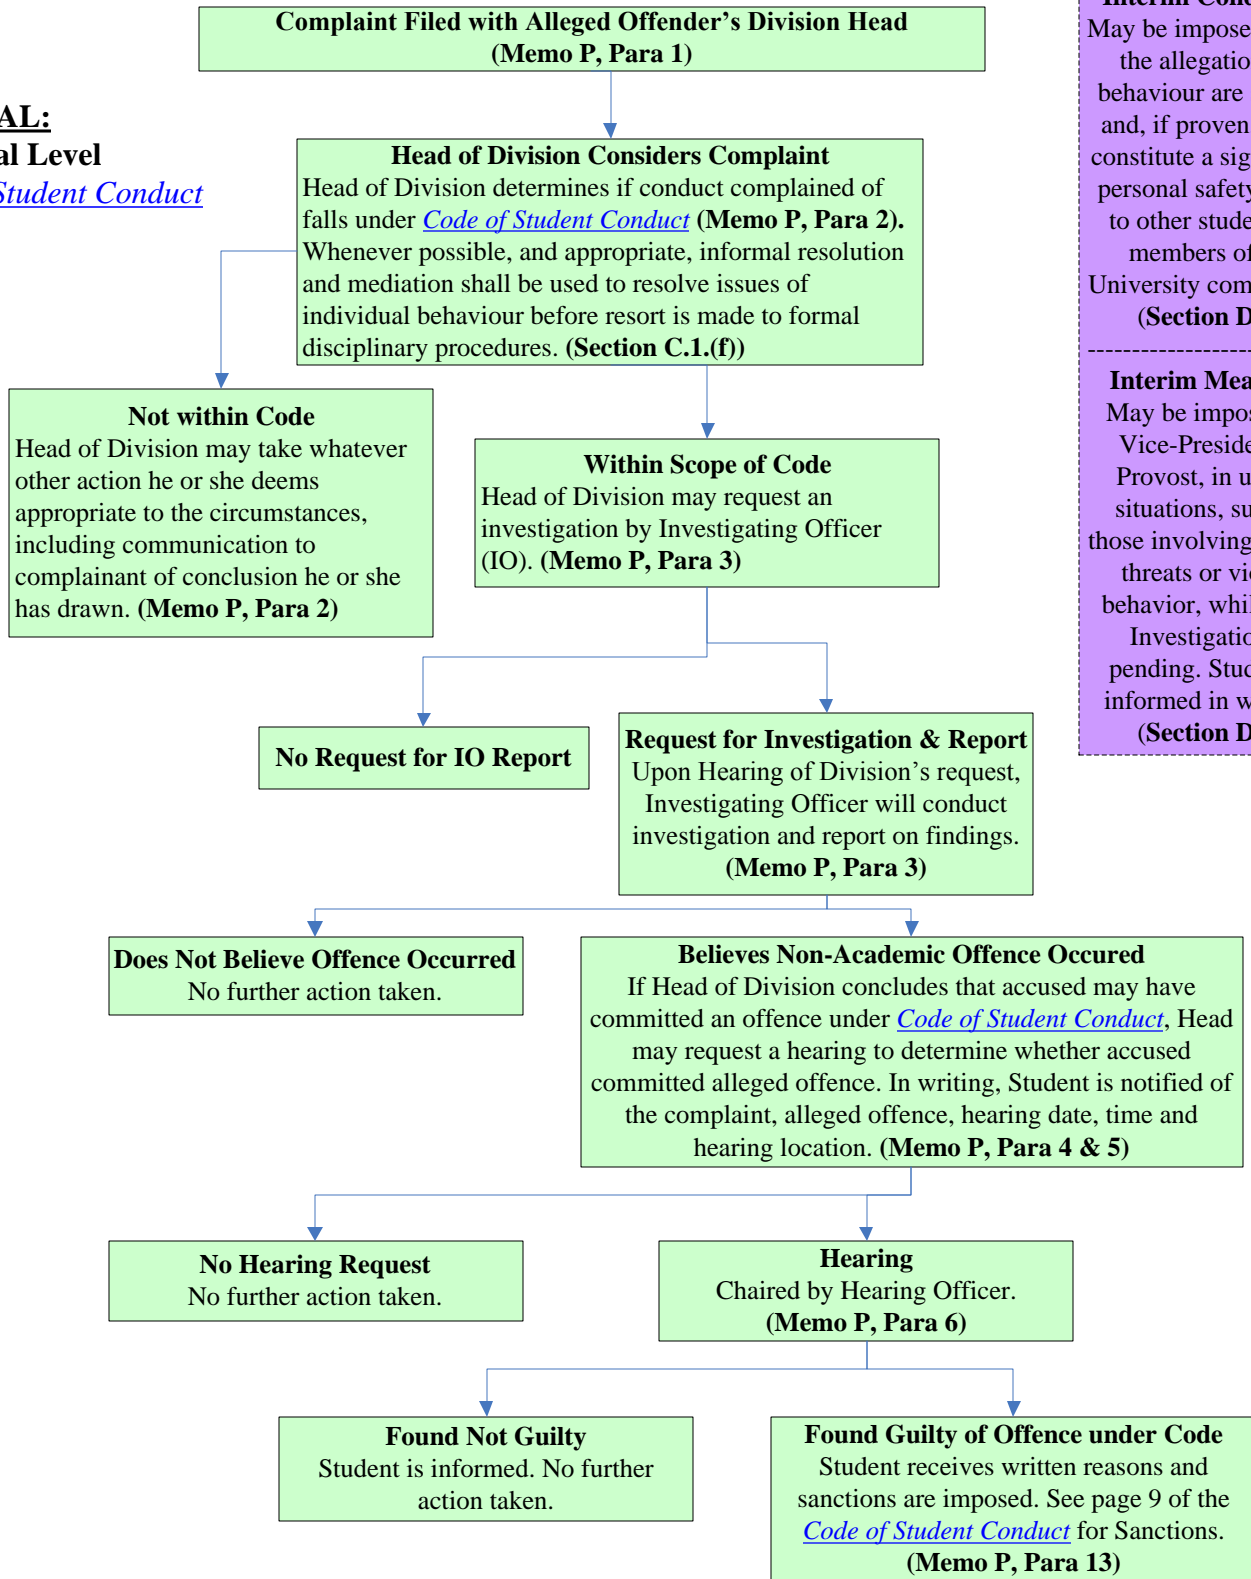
AL:
al Level
Student Conduct

Complaint Filed with Alleged Offender's Division Head
(Memo P, Para 1)

Head of Division Considers Complaint
Head of Division determines if conduct complained of falls under Code of Student Conduct (Memo P, Para 2). Whenever possible, and appropriate, informal resolution and mediation shall be used to resolve issues of individual behaviour before resort is made to formal disciplinary procedures. (Section C.1.(f))

Not within Code
Head of Division may take whatever other action he or she deems appropriate to the circumstances, including communication to complainant of conclusion he or she has drawn. (Memo P, Para 2)

Within Scope of Code
Head of Division may request an investigation by Investigating Officer (IO). (Memo P, Para 3)

No Request for IO Report

Request for Investigation & Report
Upon Hearing of Division's request, Investigating Officer will conduct investigation and report on findings.
(Memo P, Para 3)

Does Not Believe Offence Occurred
No further action taken.

Believes Non-Academic Offence Occured
If Head of Division concludes that accused may have committed an offence under Code of Student Conduct, Head may request a hearing to determine whether accused committed alleged offence. In writing, Student is notified of the complaint, alleged offence, hearing date, time and hearing location. (Memo P, Para 4 & 5)

No Hearing Request
No further action taken.

Hearing
Chaired by Hearing Officer.
(Memo P, Para 6)

Found Not Guilty
Student is informed. No further action taken.

Found Guilty of Offence under Code
Student receives written reasons and sanctions are imposed. See page 9 of the Code of Student Conduct for Sanctions.
(Memo P, Para 13)

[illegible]
May be impose
the allegatio
behaviour are
and, if proven
constitute a sig
personal safety
to other stude
members of
University com
(Section D

Interim Mea
May be impos
Vice-Preside
Provost, in u
situations, su
those involving
threats or vi
behavior, whil
Investigatio
pending. Stu
informed in w
(Section D